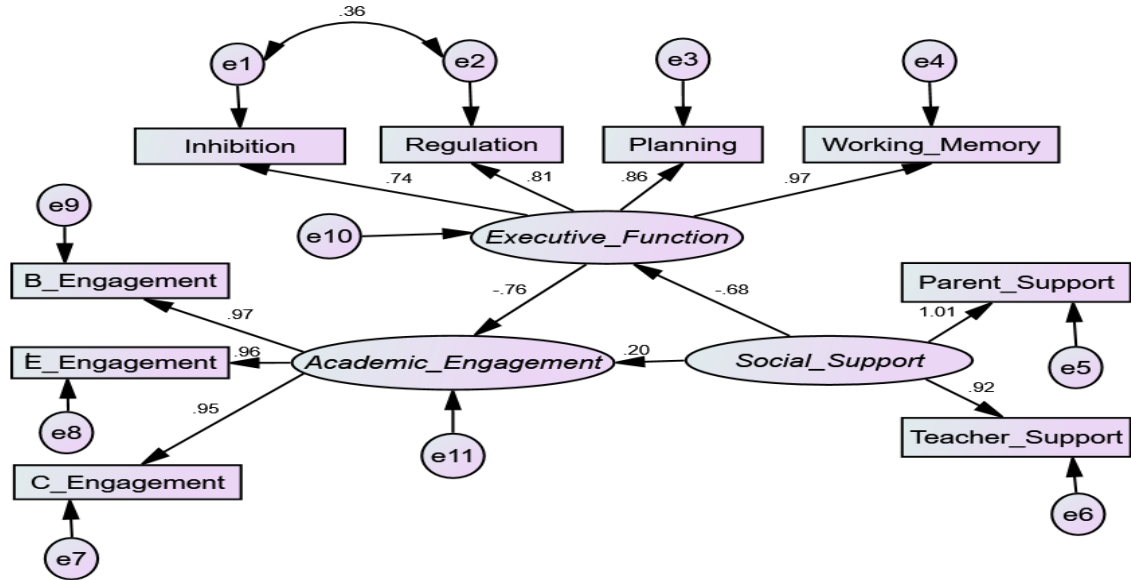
.36

e1

e2

e3

e4

Inhibition

Regulation

Planning

Working_Memory

.74

.81

.86

.97

e9

e10

Executive_Function

B_Engagement

-.76

-.68

Parent_Support

.97

1.01

E_Engagement

.96

Academic_Engagement

.20

Social_Support

e5

.95

.92

e8

e11

Teacher_Support

C_Engagement

e6

e7